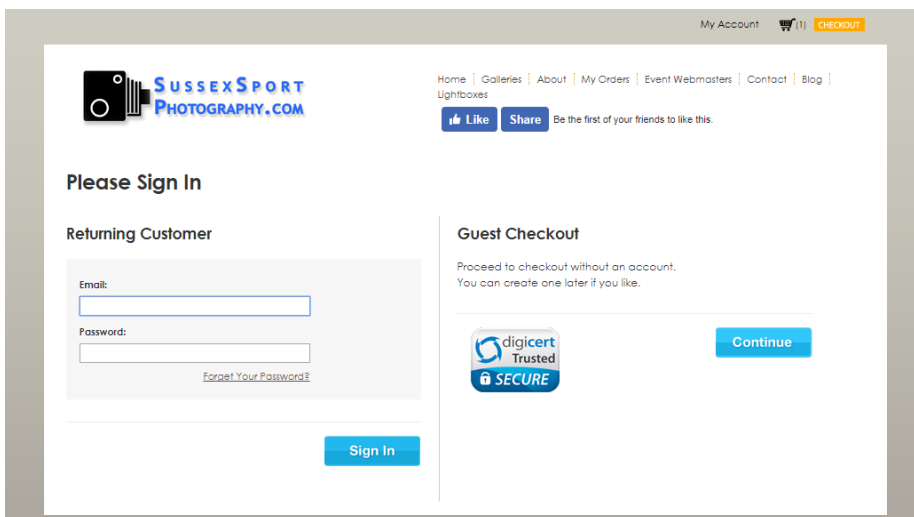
My Account (1) CHECKOUT

SussexSport Photography.com

Home | Galleries | About | My Orders | Event Webmasters | Contact | Blog | Lightboxes

Like Share Be the first of your friends to like this.

Please Sign In

Returning Customer

Email:

Password:

Forgot Your Password?

Sign In

Guest Checkout

Proceed to checkout without an account.
You can create one later if you like.

digicert Trusted SECURE

Continue